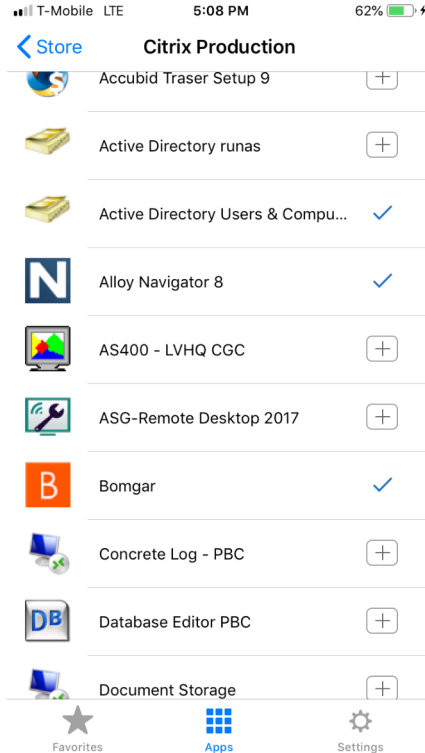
T-Mobile LTE 5:08 PM 62%

Store Citrix Production

Accubid Traser Setup 9

Active Directory runas

Active Directory Users & Compu...

Alloy Navigator 8

AS400 - LVHQ CGC

ASG-Remote Desktop 2017

Bomgar

Concrete Log - PBC

Database Editor PBC

Document Storage

Favorites Apps Settings